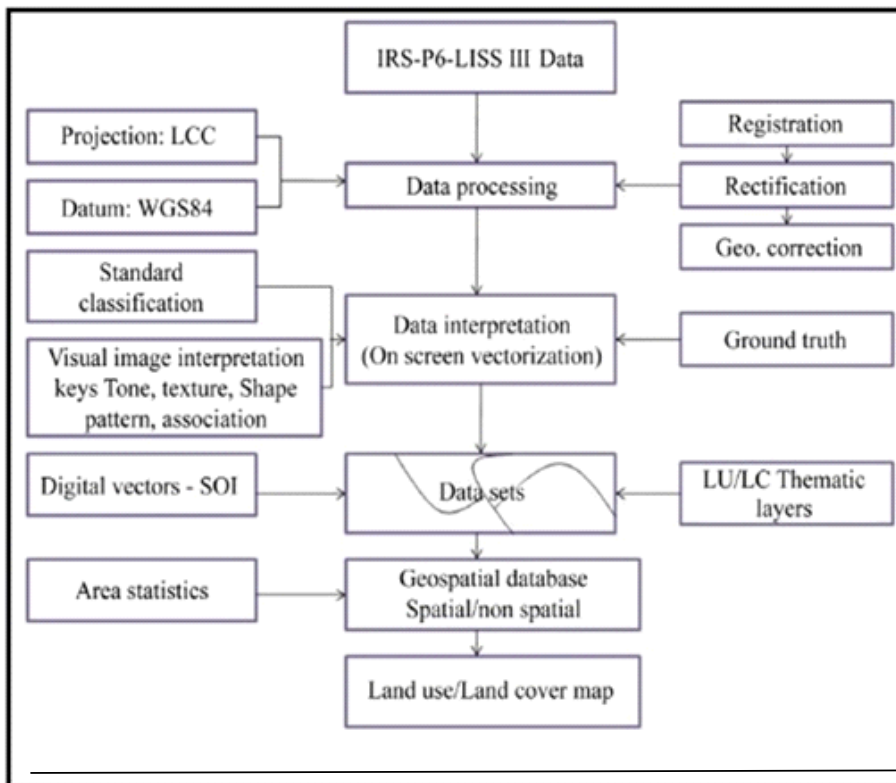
IRS-P6-LISS III Data

Projection: LCC

Datum: WGS84

Data processing

Registration

Rectification

Geo. correction

Standard classification

Visual image interpretation keys Tone, texture, Shape pattern, association

Data interpretation (On screen vectorization)

Ground truth

Digital vectors - SOI

Data sets

LU/LC Thematic layers

Area statistics

Geospatial database Spatial/non spatial

Land use/Land cover map